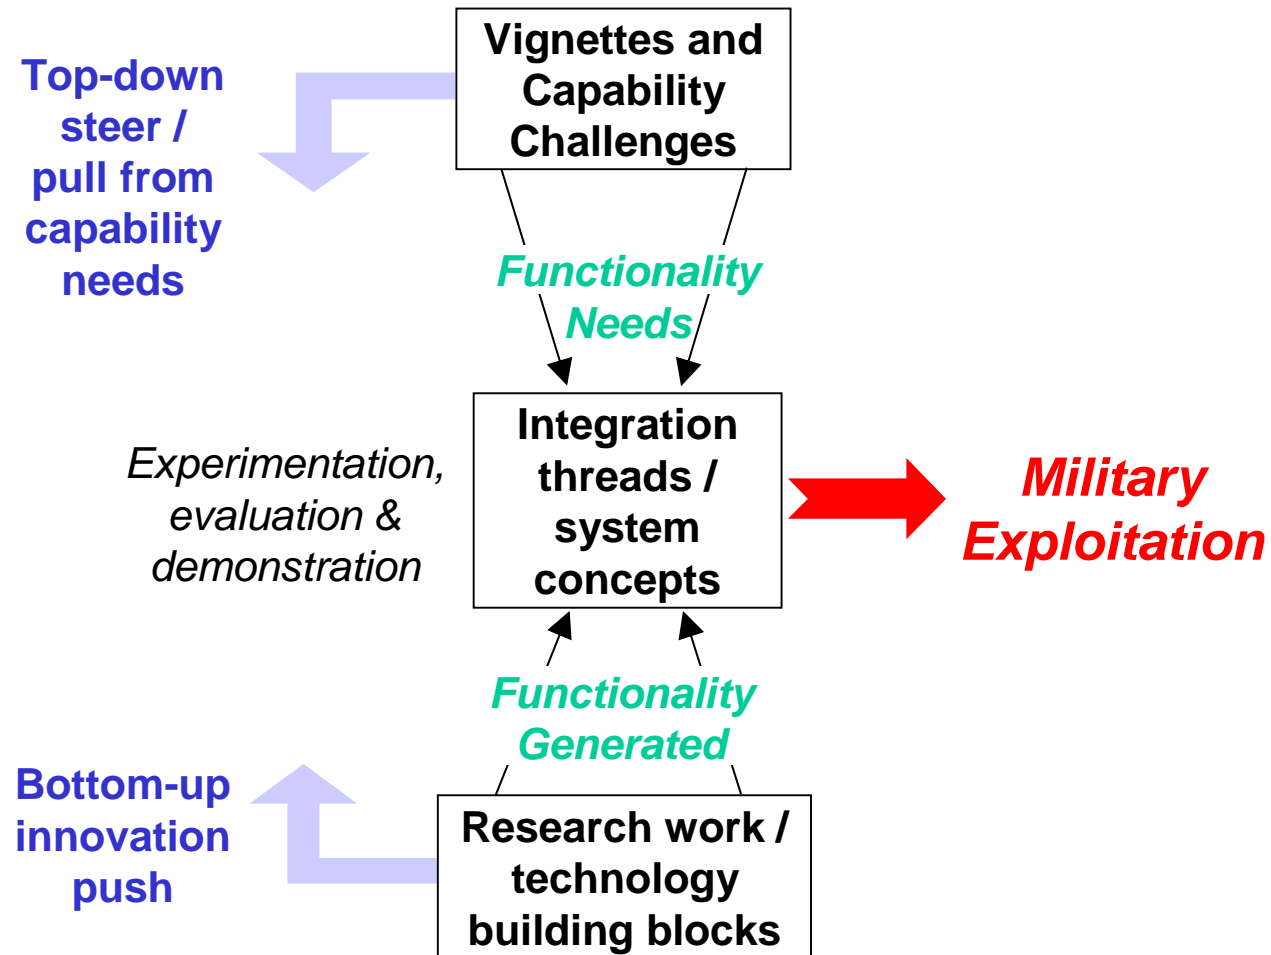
Vignettes and Capability Challenges

Top-down steer / pull from capability needs

Functionality Needs

Experimentation, evaluation & demonstration

Integration threads / system concepts

Military Exploitation

Functionality Generated

Bottom-up innovation push

Research work / technology building blocks